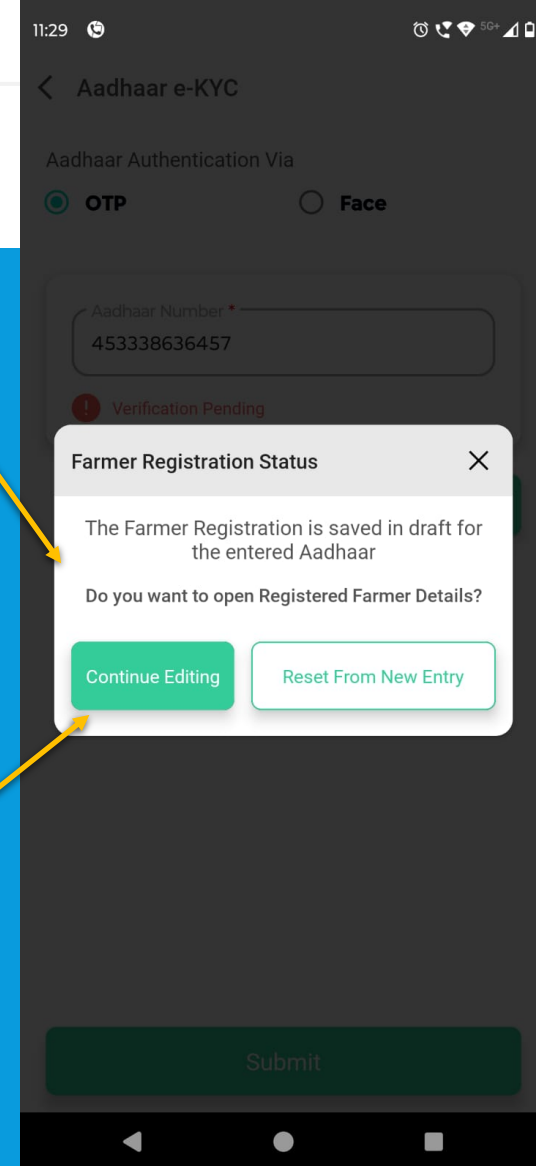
11:29

5G+

Aadhaar e-KYC

Aadhaar Authentication Via

OTP

Face

Aadhaar Number *

453338636457

Verification Pending

Farmer Registration Status

The Farmer Registration is saved in draft for the entered Aadhaar

Do you want to open Registered Farmer Details?

Continue Editing

Reset From New Entry

Submit